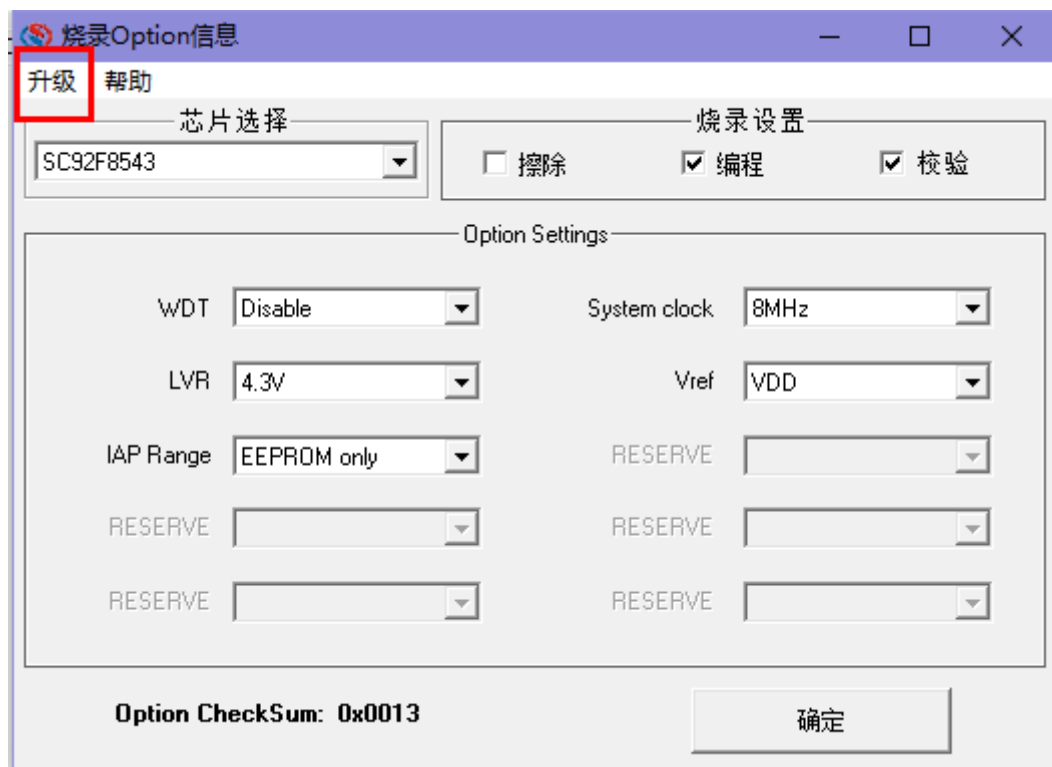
烧录Option信息

升级 帮助

芯片选择

SC92F8543

烧录设置

擦除 编程 校验

Option Settings

WDT Disable

System clock 8MHz

LVR 4.3V

Vref VDD

IAP Range EEPROM only

RESERVE

RESERVE

RESERVE

RESERVE

RESERVE

Option CheckSum: 0x0013

确定